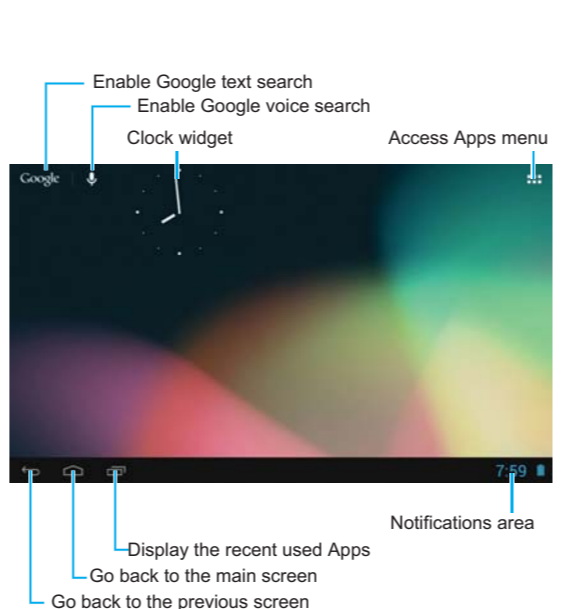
Enable Google text search
Enable Google voice search
Clock widget
Access Apps menu
Google
7:59
Notifications area
Display the recent used Apps
Go back to the main screen
Go back to the previous screen